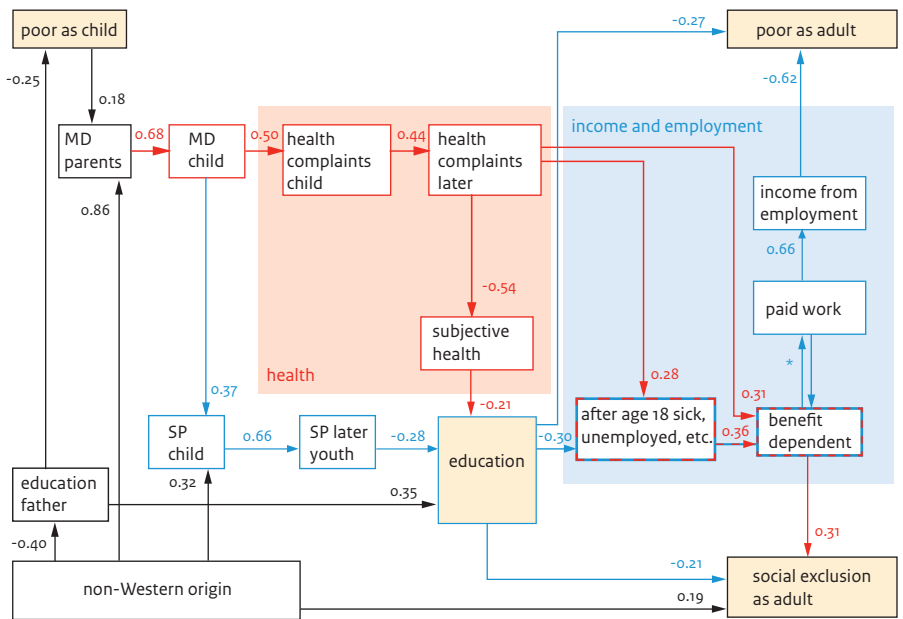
poor as child

-0.25

0.18

MD parents

0.68

MD child

0.50

health complaints child

0.44

health complaints later

-0.27

poor as adult

-0.62

income and employment

income from employment

0.66

paid work

*

0.86

-0.54

subjective health

0.37

health

-0.21

0.28

0.31

SP child

0.66

SP later youth

-0.28

education

-0.30

after age 18 sick, unemployed, etc.

0.36

benefit dependent

0.32

education father

0.35

0.31

-0.40

non-Western origin

-0.21

0.19

social exclusion as adult